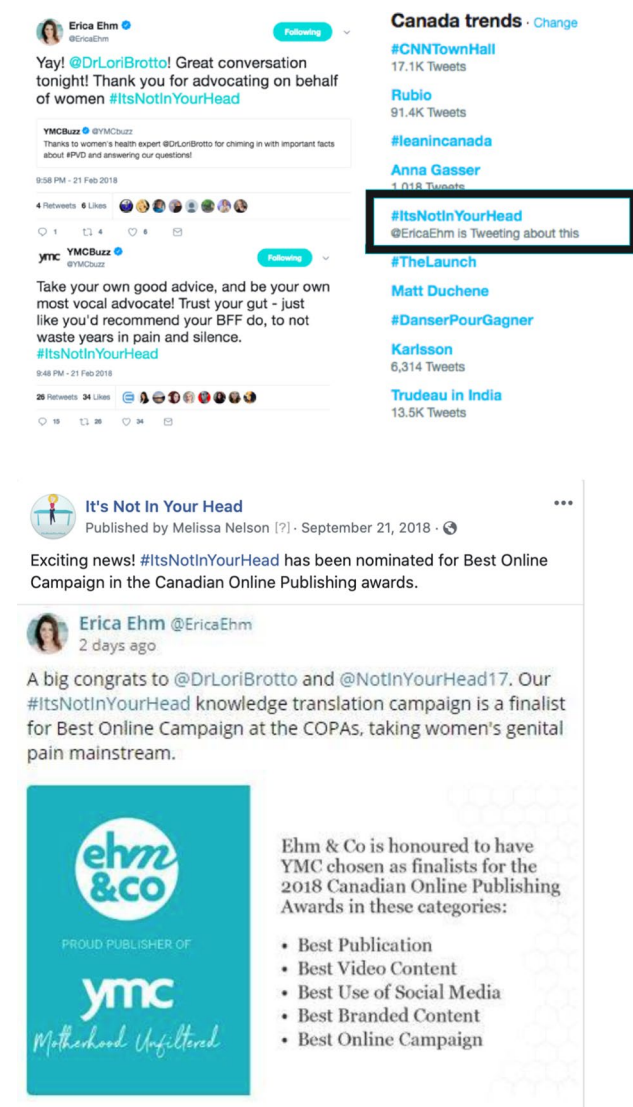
Erica Ehm
@EricaEhm

Following

Yay! @DrLoriBrotto! Great conversation tonight! Thank you for advocating on behalf of women #ItsNotInYourHead

YMCBuzz @YMCbuzz
Thanks to women's health expert @DrLoriBrotto for chiming in with important facts about #PVD and answering our questions!

9:58 PM - 21 Feb 2018

4 Retweets 6 Likes

1 4 6

ymc YMCBuzz
@YMCbuzz

Following

Take your own good advice, and be your own most vocal advocate! Trust your gut - just like you'd recommend your BFF do, to not waste years in pain and silence. #ItsNotInYourHead

9:48 PM - 21 Feb 2018

26 Retweets 34 Likes

15 26 34

Canada trends · Change

#CNNTownHall
17.1K Tweets

Rubio
91.4K Tweets

#leanincanada

Anna Gasser
1,018 Tweets

#ItsNotInYourHead
@EricaEhm is Tweeting about this

#TheLaunch

Matt Duchene

#DanserPourGagner

Karlsson
6,314 Tweets

Trudeau in India
13.5K Tweets

It's Not In Your Head
Published by Melissa Nelson [?] · September 21, 2018 ·

Exciting news! #ItsNotInYourHead has been nominated for Best Online Campaign in the Canadian Online Publishing awards.

Erica Ehm @EricaEhm
2 days ago

A big congrats to @DrLoriBrotto and @NotInYourHead17. Our #ItsNotInYourHead knowledge translation campaign is a finalist for Best Online Campaign at the COPAs, taking women's genital pain mainstream.

ehm &co

PROUD PUBLISHER OF

ymc
Motherhood Unfiltered

Ehm & Co is honoured to have YMC chosen as finalists for the 2018 Canadian Online Publishing Awards in these categories:

• Best Publication
• Best Video Content
• Best Use of Social Media
• Best Branded Content
• Best Online Campaign